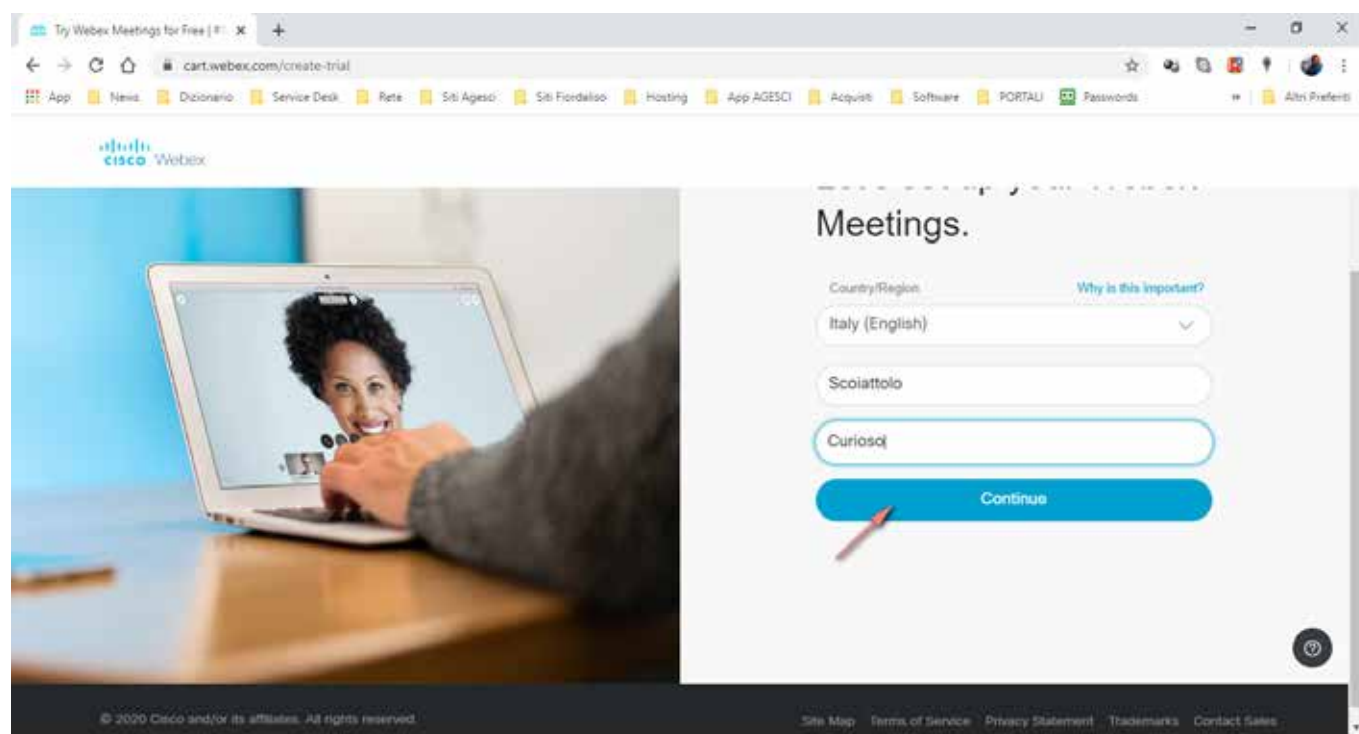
Try Webex Meetings for Free | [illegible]

cart.webex.com/create-trial

App News Dizionario Service Desk Rete Siti Agesci Siti Fiordaliso Hosting App AGESCI Acquisti Software PORTALI Passwords » Altri Preferiti

cisco Webex

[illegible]
Meetings.

Country/Region
Why is this important?
Italy (English)

Scoiattolo

Curioso

Continue

© 2020 Cisco and/or its affiliates. All rights reserved.

Site Map Terms of Service Privacy Statement Trademarks Contact Sales